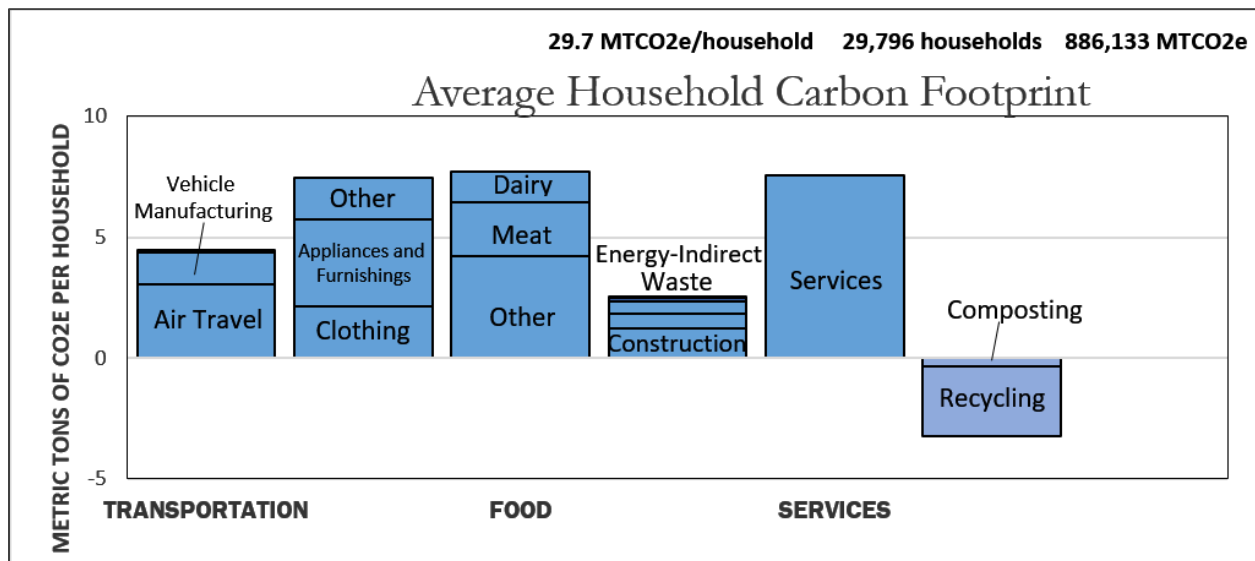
29.7 MTCO2e/household 29,796 households 886,133 MTCO2e

Average Household Carbon Footprint

METRIC TONS OF CO2E PER HOUSEHOLD

10
5
0
-5

Vehicle Manufacturing
Air Travel

Other
Appliances and Furnishings
Clothing

Dairy
Meat
Other

Energy-Indirect
Waste
Construction

Services

Composting
Recycling

TRANSPORTATION
FOOD
SERVICES